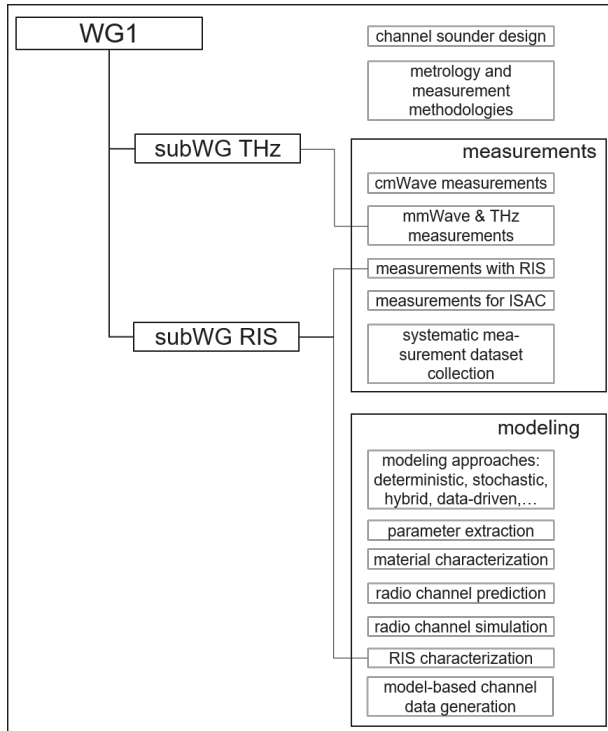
WG1

channel sounder design

metrology and measurement methodologies

subWG THz

measurements

cmWave measurements

mmWave & THz measurements

measurements with RIS

measurements for ISAC

systematic measurement dataset collection

subWG RIS

modeling

modeling approaches: deterministic, stochastic, hybrid, data-driven,...

parameter extraction

material characterization

radio channel prediction

radio channel simulation

RIS characterization

model-based channel data generation